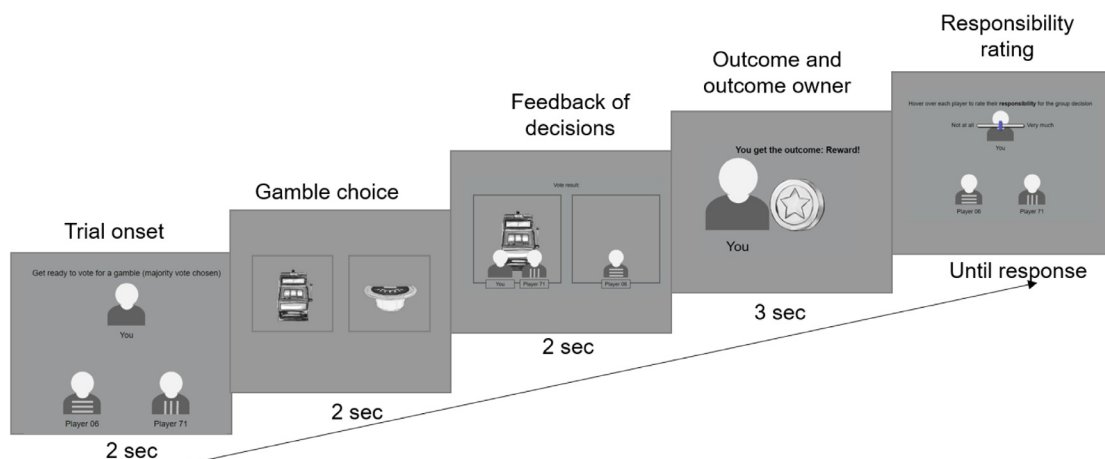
Trial onset

Get ready to vote for a gamble (majority vote chosen)

You

Player 06

Player 71

2 sec

Gamble choice

2 sec

Feedback of decisions

Vote result

You

Player 71

Player 06

2 sec

Outcome and outcome owner

You get the outcome: Reward!

You

3 sec

Responsibility rating

Hover over each player to rate their **responsibility** for the group decision

Not at all

Very much

You

Player 06

Player 71

Until response